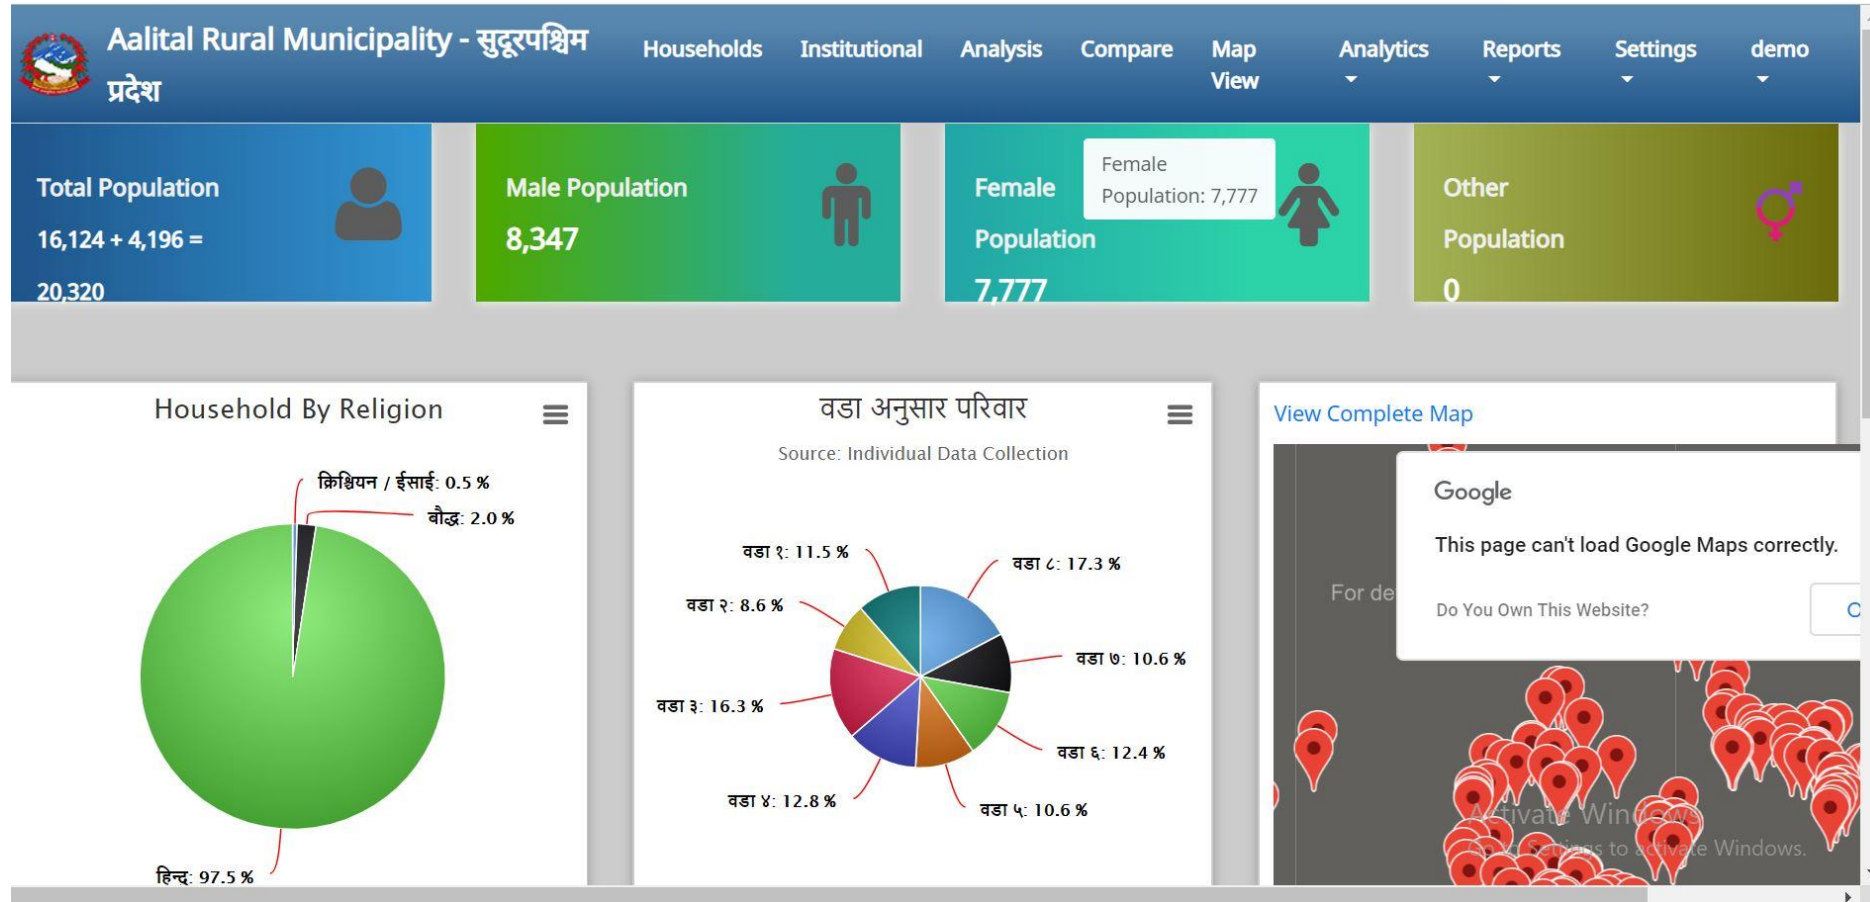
Aalital Rural Municipality - सुदूरपश्चिम प्रदेश

Households Institutional Analysis Compare Map View Analytics Reports Settings demo

Total Population
16,124 + 4,196 = 20,320

Male Population
8,347

Female Population
7,777

Female Population: 7,777

Other Population
0

Household By Religion

क्रिश्चियन / ईसाई: 0.5 %
बौद्ध: 2.0 %
हिन्दु: 97.5 %

वडा अनुसार परिवार
Source: Individual Data Collection

वडा १: 11.5 %
वडा ८: 17.3 %
वडा २: 8.6 %
वडा ७: 10.6 %
वडा ३: 16.3 %
वडा ६: 12.4 %
वडा ४: 12.8 %
वडा ५: 10.6 %

View Complete Map

Google
This page can't load Google Maps correctly.
Do You Own This Website?
O
For de

Activate Windows
Go to Settings to activate Windows.